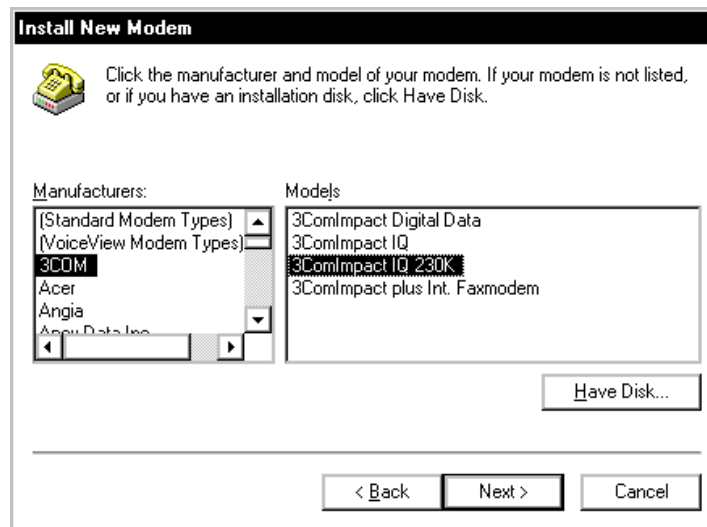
Install New Modem

Click the manufacturer and model of your modem. If your modem is not listed, or if you have an installation disk, click Have Disk.

Manufacturers:
(Standard Modem Types)
(VoiceView Modem Types)
3COM
Acer
Angia
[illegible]

Models
3ComImpact Digital Data
3ComImpact IQ
3ComImpact IQ 230K
3ComImpact plus Int. Faxmodem

Have Disk...

< Back
Next >
Cancel